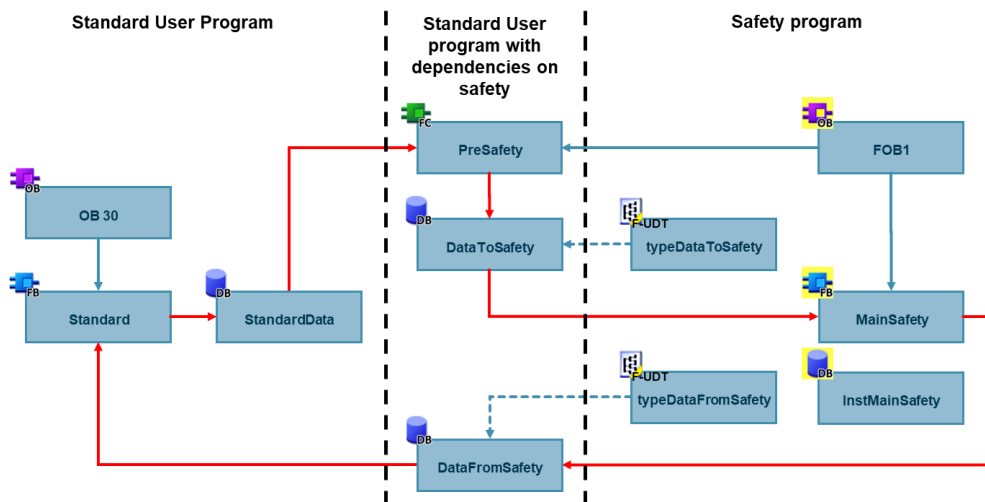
Standard User Program

Standard User program with dependencies on safety

Safety program

FC
PreSafety

OB
FOB1

OB
OB 30

DB
DataToSafety

F-UDT
typeDataToSafety

FB
Standard

DB
StandardData

FB
MainSafety

DB
InstMainSafety

F-UDT
typeDataFromSafety

DB
DataFromSafety